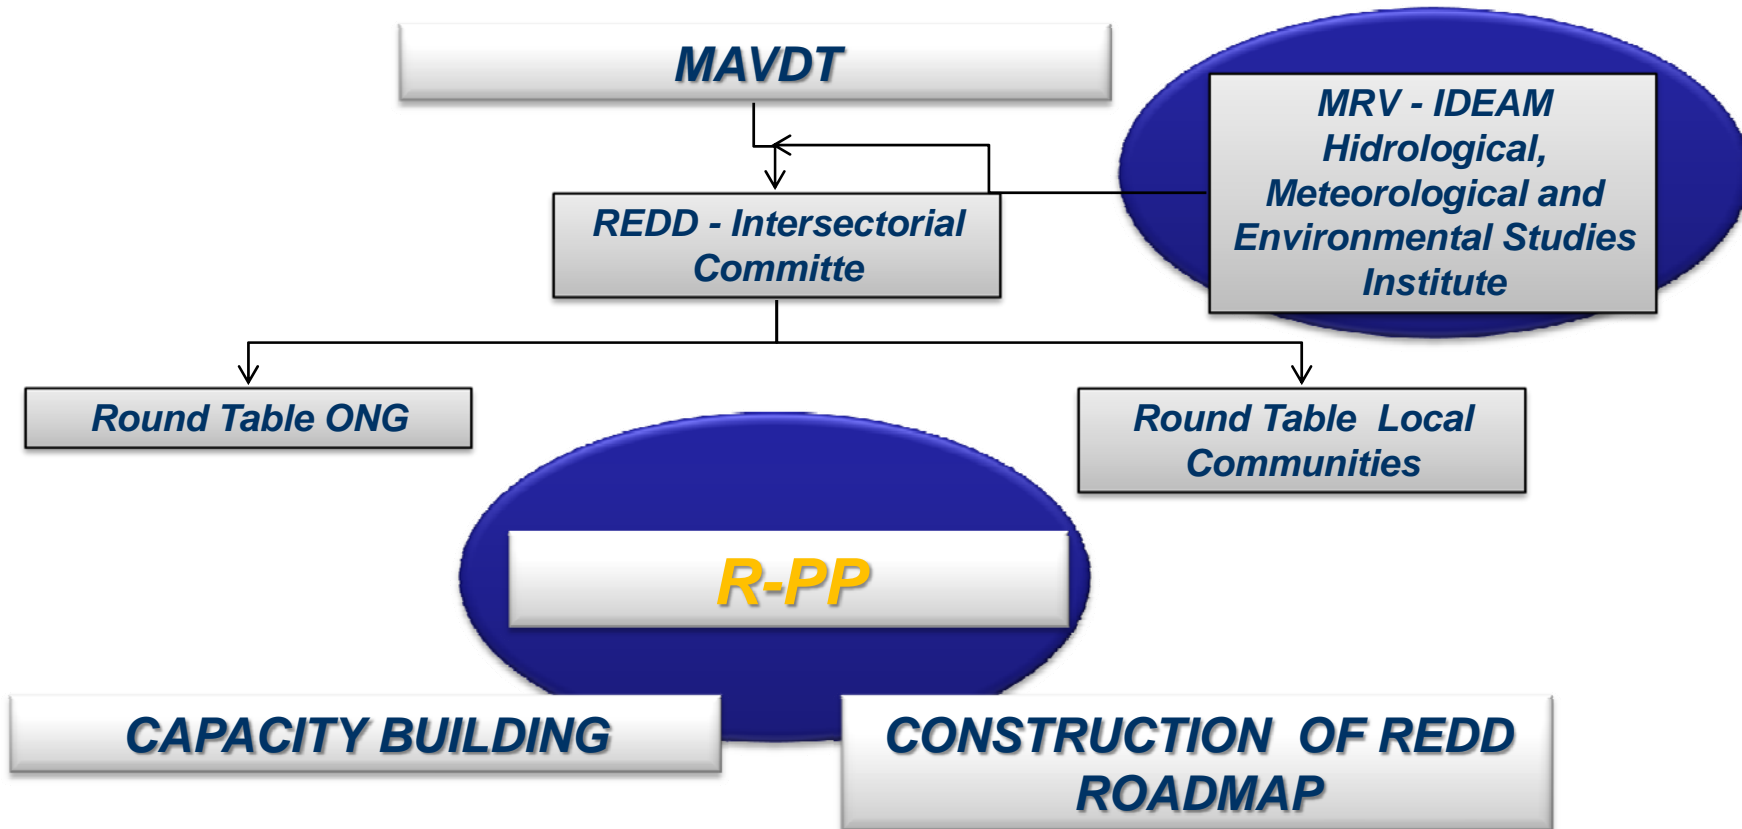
MAVDT

MRV - IDEAM Hidrological, Meteorological and Environmental Studies Institute

REDD - Intersectorial Committe

Round Table ONG

Round Table Local Communities

R-PP

CAPACITY BUILDING

CONSTRUCTION OF REDD ROADMAP